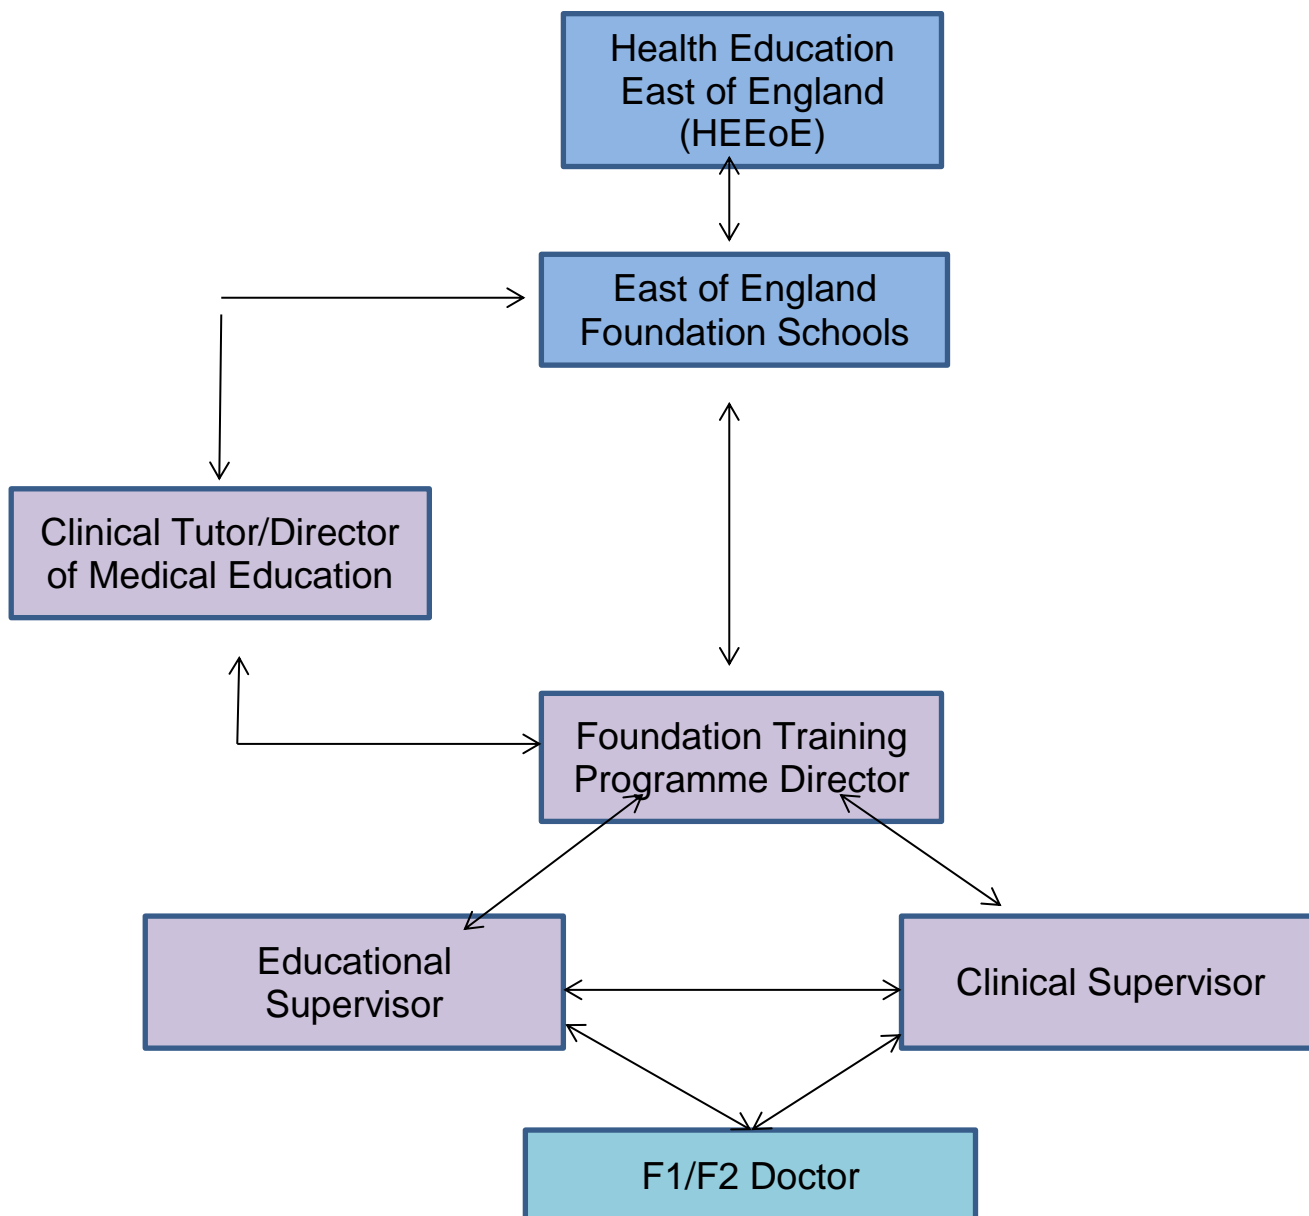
Health Education East of England (HEEoE)

East of England Foundation Schools

Clinical Tutor/Director of Medical Education

Foundation Training Programme Director

Educational Supervisor

Clinical Supervisor

F1/F2 Doctor